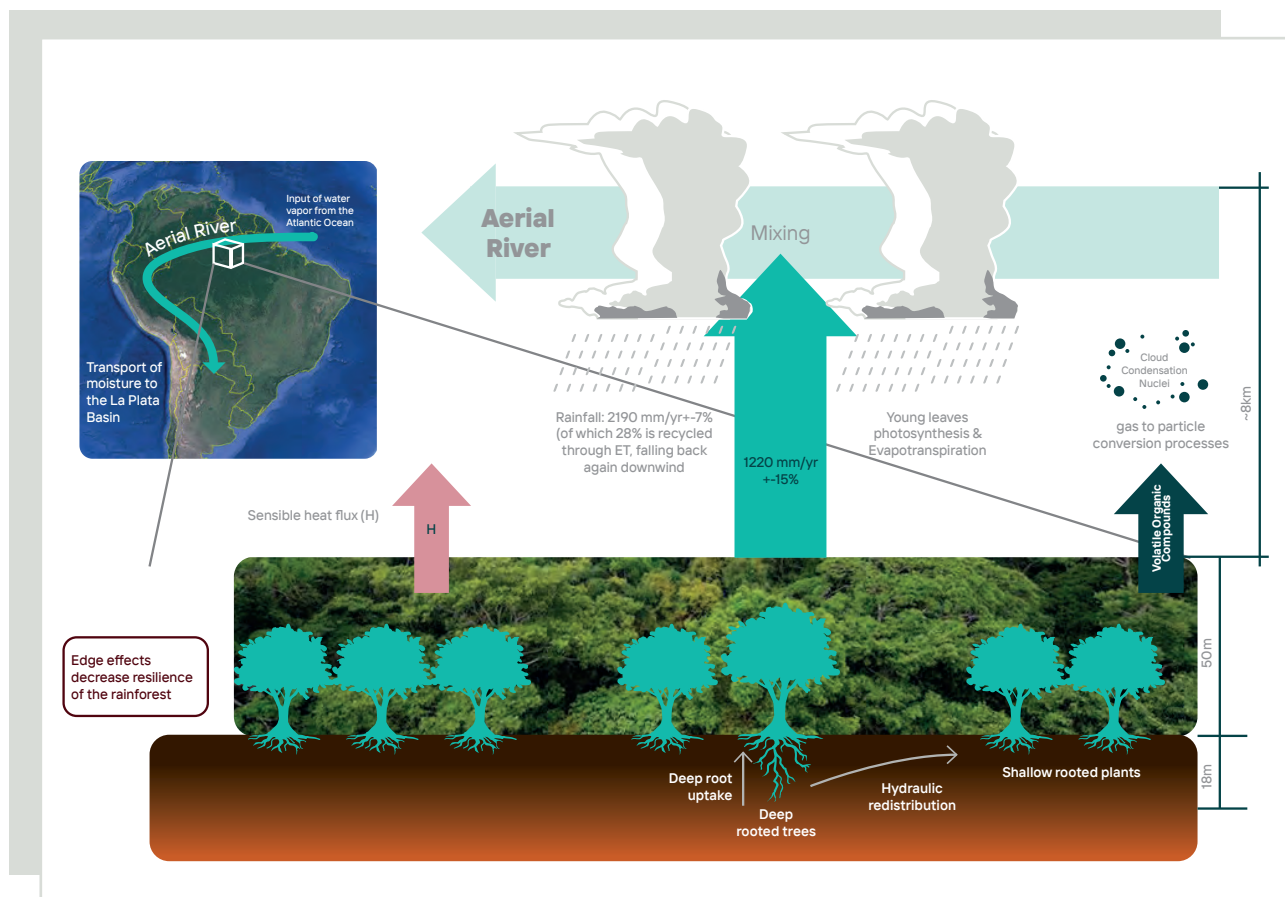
Aerial River

Input of water vapor from the Atlantic Ocean

Transport of moisture to the La Plata Basin

Aerial River

Mixing

Cloud Condensation Nuclei

gas to particle conversion processes

~8km

Rainfall: 2190 mm/yr+-7% (of which 28% is recycled through ET, falling back again downwind

1220 mm/yr +-15%

Young leaves photosynthesis & Evapotranspiration

Sensible heat flux (H)

H

Volatile Organic Compounds

50m

Edge effects decrease resilience of the rainforest

Deep root uptake

Deep rooted trees

Hydraulic redistribution

Shallow rooted plants

18m